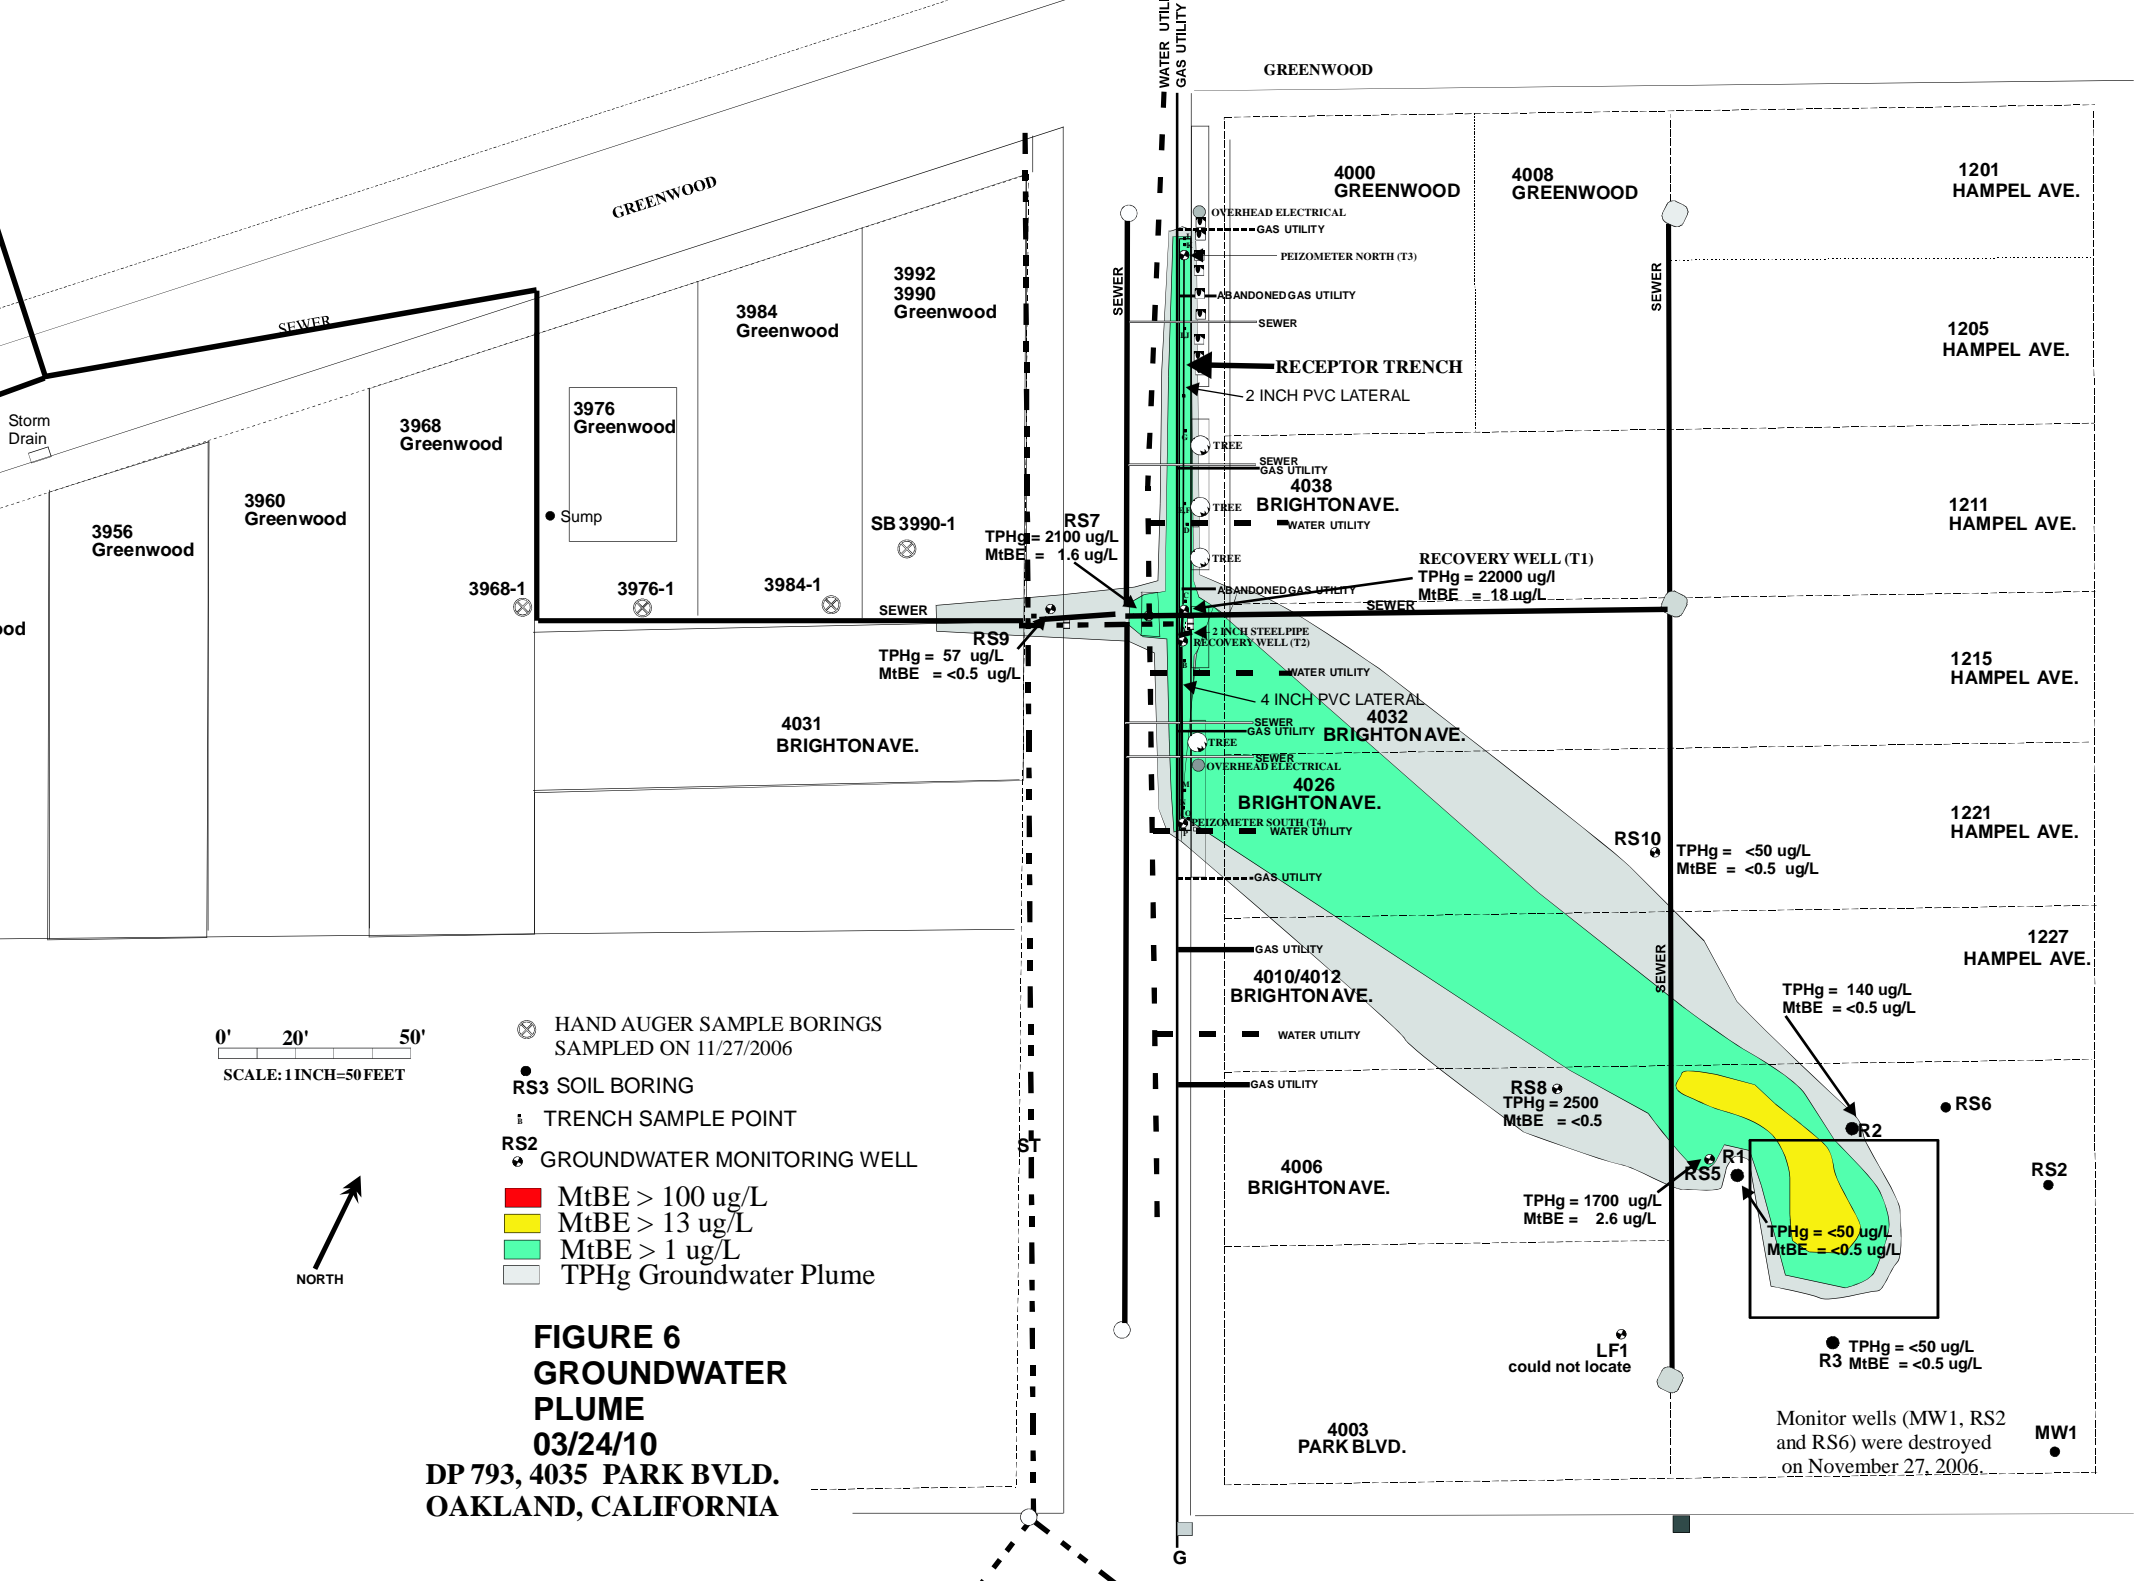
WATER UTIL
GAS UTILITY
GREENWOOD
GREENWOOD
SEWER
Storm Drain
4000 GREENWOOD
4008 GREENWOOD
1201 HAMPEL AVE.
OVERHEAD ELECTRICAL
GAS UTILITY
PEIZOMETER NORTH (T3)
ABANDONED GAS UTILITY
SEWER
SEWER
SEWER
1205 HAMPEL AVE.
RECEPTOR TRENCH
2 INCH PVC LATERAL
3992 3990 Greenwood
3984 Greenwood
3976 Greenwood
3968 Greenwood
3960 Greenwood
3956 Greenwood
Sump
TREE
SEWER
GAS UTILITY
4038 BRIGHTON AVE.
TREE
WATER UTILITY
1211 HAMPEL AVE.
TREE
SB 3990-1
RS7
TPHg = 2100 ug/L
MtBE = 1.6 ug/L
RECOVERY WELL (T1)
TPHg = 22000 ug/l
MtBE = 18 ug/L
ABANDONED GAS UTILITY
SEWER
3968-1
3976-1
3984-1
SEWER
RS9
TPHg = 57 ug/L
MtBE = <0.5 ug/L
2 INCH STEEL PIPE
RECOVERY WELL (T2)
WATER UTILITY
1215 HAMPEL AVE.
ood
4 INCH PVC LATERAL
4032 BRIGHTON AVE.
SEWER
GAS UTILITY
TREE
SEWER
OVERHEAD ELECTRICAL
4031 BRIGHTON AVE.
4026 BRIGHTON AVE.
PEIZOMETER SOUTH (T4)
WATER UTILITY
1221 HAMPEL AVE.
RS10
TPHg = <50 ug/L
MtBE = <0.5 ug/L
GAS UTILITY
GAS UTILITY
SEWER
1227 HAMPEL AVE.
4010/4012 BRIGHTON AVE.
TPHg = 140 ug/L
MtBE = <0.5 ug/L
WATER UTILITY
0' 20' 50'
SCALE: 1 INCH=50 FEET
HAND AUGER SAMPLE BORINGS SAMPLED ON 11/27/2006
RS3 SOIL BORING
TRENCH SAMPLE POINT
RS2 GROUNDWATER MONITORING WELL
MtBE > 100 ug/L
MtBE > 13 ug/L
MtBE > 1 ug/L
TPHg Groundwater Plume
GAS UTILITY
RS8
TPHg = 2500
MtBE = <0.5
RS6
R2
ST
R1
RS5
RS2
4006 BRIGHTON AVE.
TPHg = 1700 ug/L
MtBE = 2.6 ug/L
TPHg = <50 ug/L
MtBE = <0.5 ug/L
NORTH
FIGURE 6
GROUNDWATER PLUME
03/24/10
DP 793, 4035 PARK BVLD.
OAKLAND, CALIFORNIA
LF1
could not locate
R3 TPHg = <50 ug/L
MtBE = <0.5 ug/L
4003 PARK BLVD.
Monitor wells (MW1, RS2 and RS6) were destroyed on November 27, 2006.
MW1
G